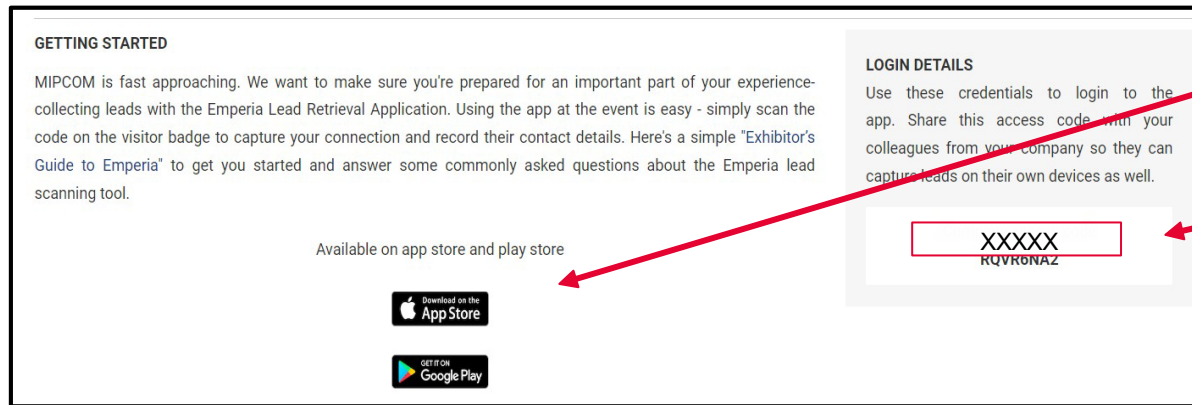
GETTING STARTED

MIPCOM is fast approaching. We want to make sure you're prepared for an important part of your experience-collecting leads with the Emperia Lead Retrieval Application. Using the app at the event is easy - simply scan the code on the visitor badge to capture your connection and record their contact details. Here's a simple "Exhibitor's Guide to Emperia" to get you started and answer some commonly asked questions about the Emperia lead scanning tool.

Available on app store and play store

Download on the App Store

GET IT ON Google Play

LOGIN DETAILS

Use these credentials to login to the app. Share this access code with your colleagues from your company so they can capture leads on their own devices as well.

XXXXX
RQVR6NA2